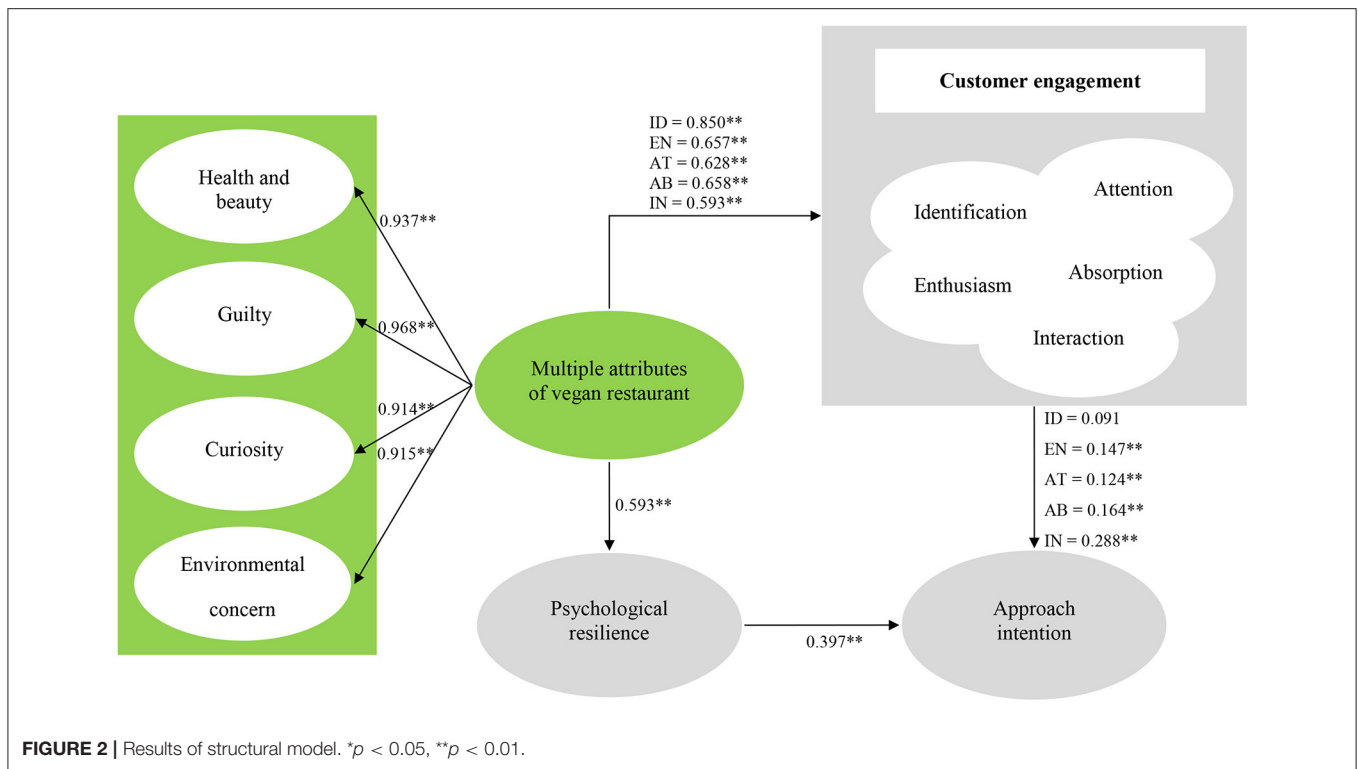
Customer engagement

Health and beauty

Guilty

Curiosity

Environmental concern

0.937**

0.968**

0.914**

0.915**

ID = 0.850**
EN = 0.657**
AT = 0.628**
AB = 0.658**
IN = 0.593**

Identification

Attention

Enthusiasm

Absorption

Interaction

Multiple attributes of vegan restaurant

0.593**

ID = 0.091
EN = 0.147**
AT = 0.124**
AB = 0.164**
IN = 0.288**

Psychological resilience

0.397**

Approach intention

**FIGURE 2 |** Results of structural model. $^{*}p < 0.05$, $^{**}p < 0.01$.